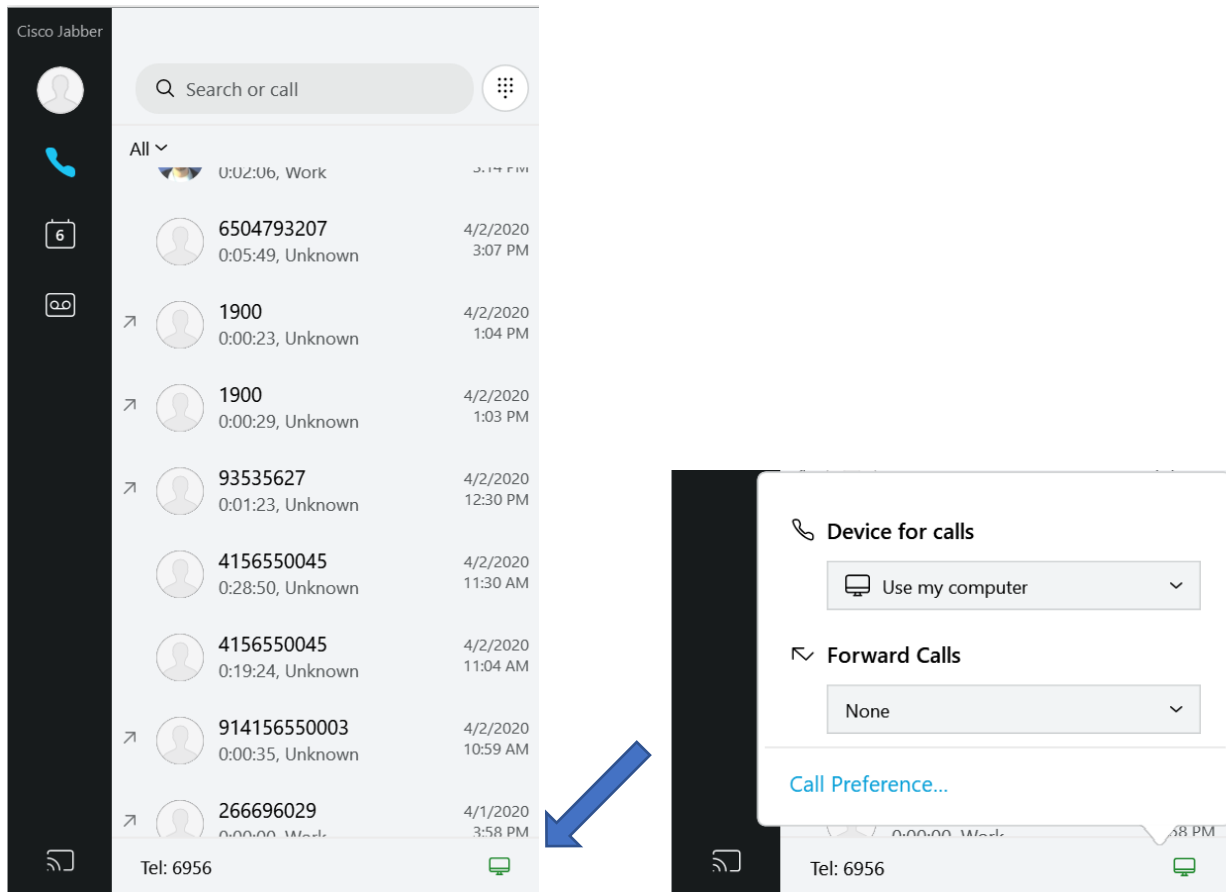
Cisco Jabber

Search or call

All

6

0:02:06, Work
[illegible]

6504793207
0:05:49, Unknown
4/2/2020
3:07 PM

1900
0:00:23, Unknown
4/2/2020
1:04 PM

1900
0:00:29, Unknown
4/2/2020
1:03 PM

93535627
0:01:23, Unknown
4/2/2020
12:30 PM

4156550045
0:28:50, Unknown
4/2/2020
11:30 AM

4156550045
0:19:24, Unknown
4/2/2020
11:04 AM

914156550003
0:00:35, Unknown
4/2/2020
10:59 AM

266696029
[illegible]
4/1/2020
3:58 PM

Tel: 6956

Device for calls

Use my computer

Forward Calls

None

Call Preference...

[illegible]
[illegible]

Tel: 6956